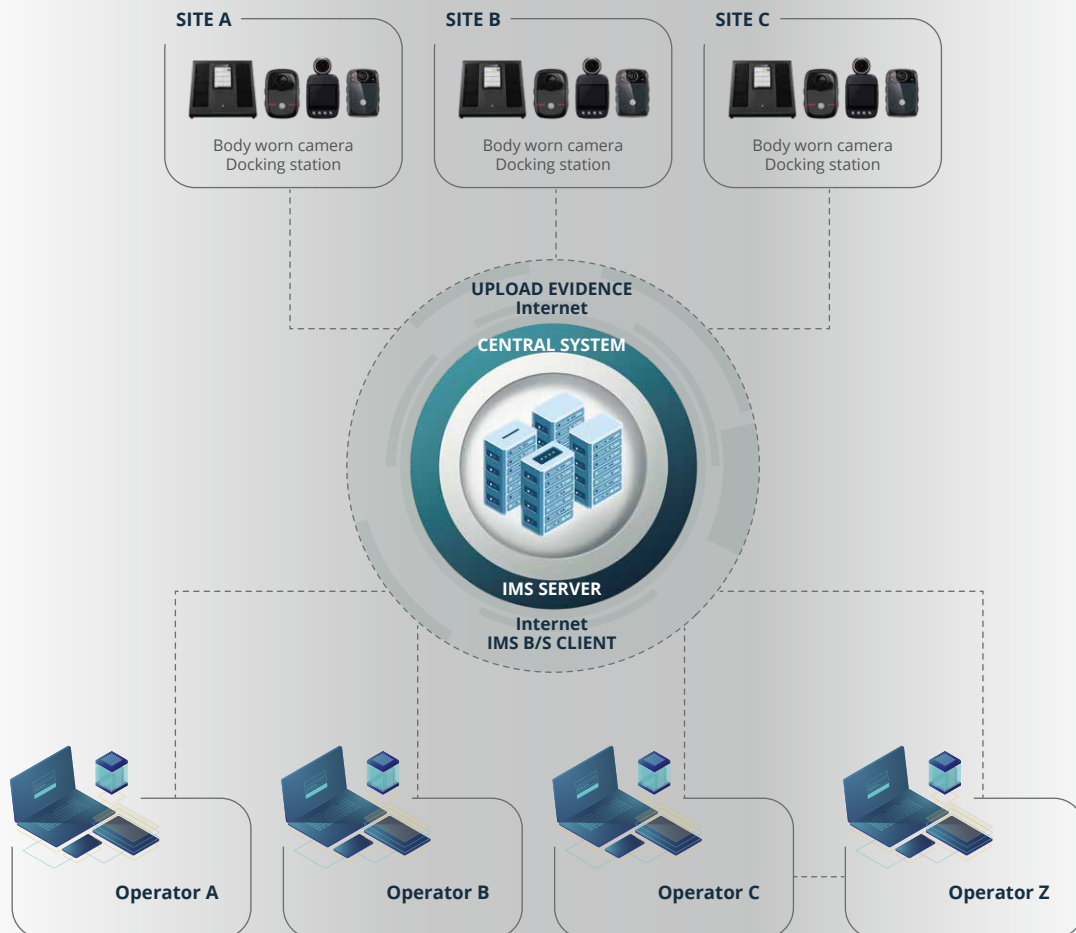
SITE A

Body worn camera
Docking station

SITE B

Body worn camera
Docking station

SITE C

Body worn camera
Docking station

UPLOAD EVIDENCE
Internet

CENTRAL SYSTEM

IMS SERVER

Internet
IMS B/S CLIENT

Operator A

Operator B

Operator C

Operator Z